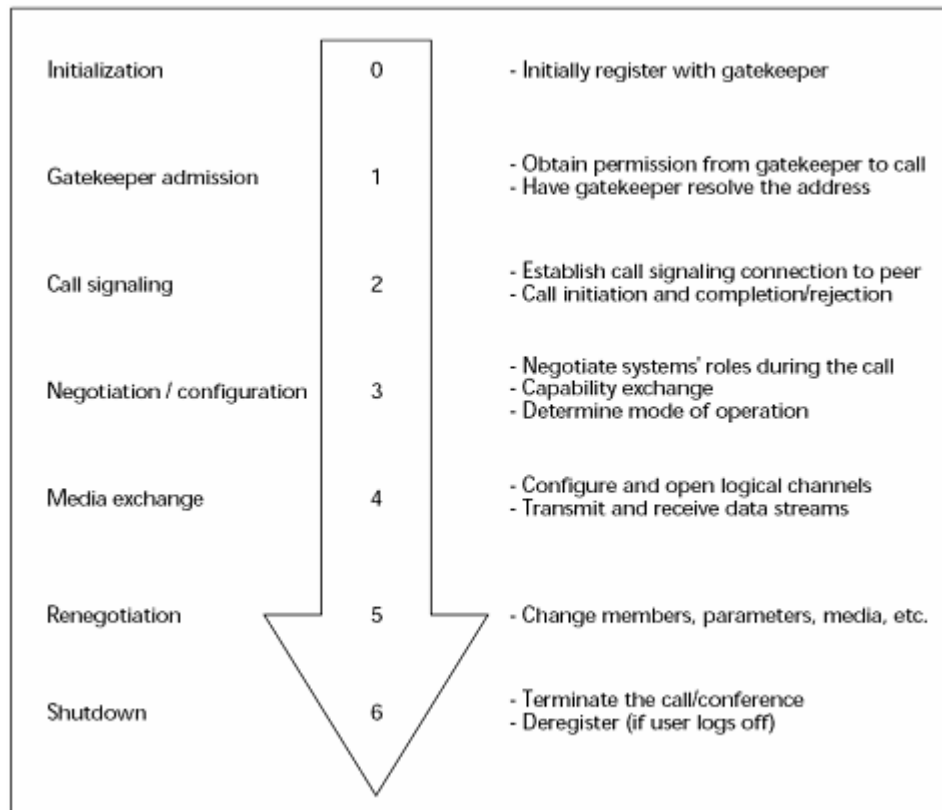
Initialization
0
- Initially register with gatekeeper

Gatekeeper admission
1
- Obtain permission from gatekeeper to call
- Have gatekeeper resolve the address

Call signaling
2
- Establish call signaling connection to peer
- Call initiation and completion/rejection

Negotiation / configuration
3
- Negotiate systems' roles during the call
- Capability exchange
- Determine mode of operation

Media exchange
4
- Configure and open logical channels
- Transmit and receive data streams

Renegotiation
5
- Change members, parameters, media, etc.

Shutdown
6
- Terminate the call/conference
- Deregister (if user logs off)